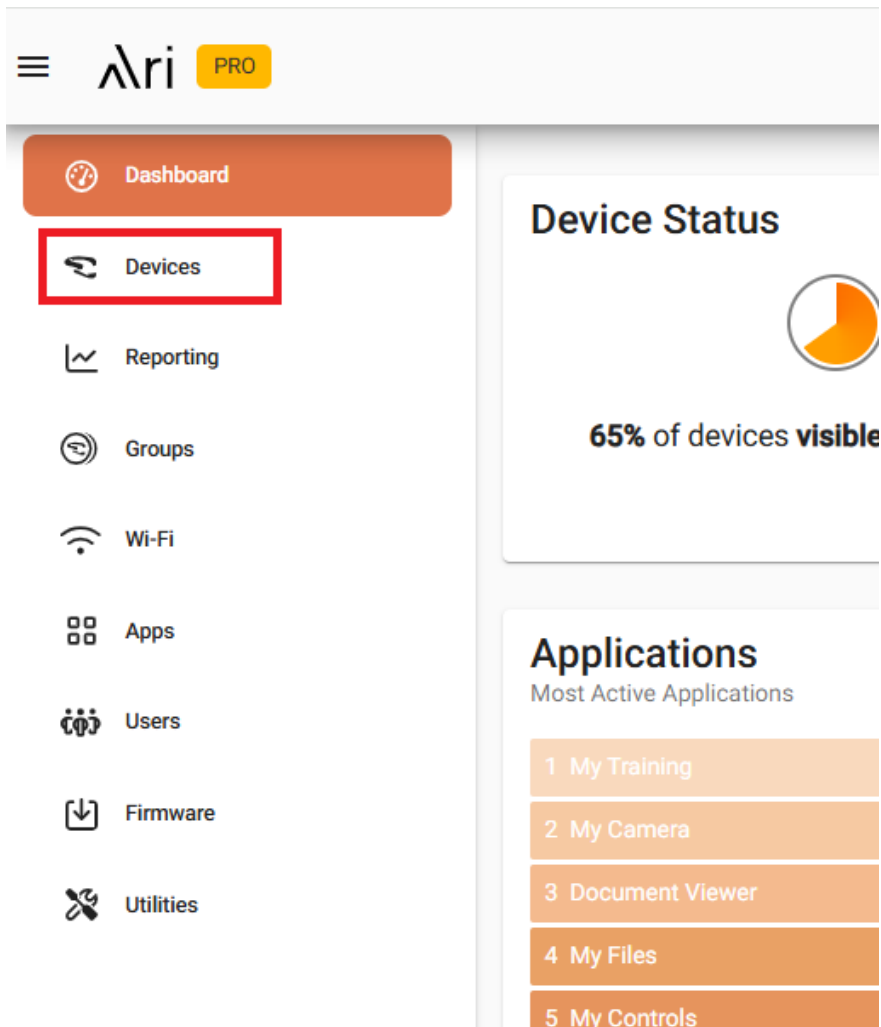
Λri PRO

Dashboard
Devices
Reporting
Groups
Wi-Fi
Apps
Users
Firmware
Utilities

Device Status

65% of devices visible

Applications
Most Active Applications

1 My Training
2 My Camera
3 Document Viewer
4 My Files
5 My Controls